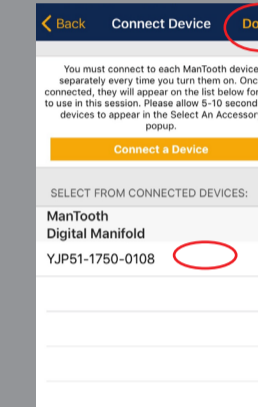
Back Connect Device Do

You must connect to each ManTooth device separately every time you turn them on. Once connected, they will appear on the list below for to use in this session. Please allow 5-10 seconds devices to appear in the Select An Accessory popup.

Connect a Device

SELECT FROM CONNECTED DEVICES:

ManTooth
Digital Manifold

YJP51-1750-0108